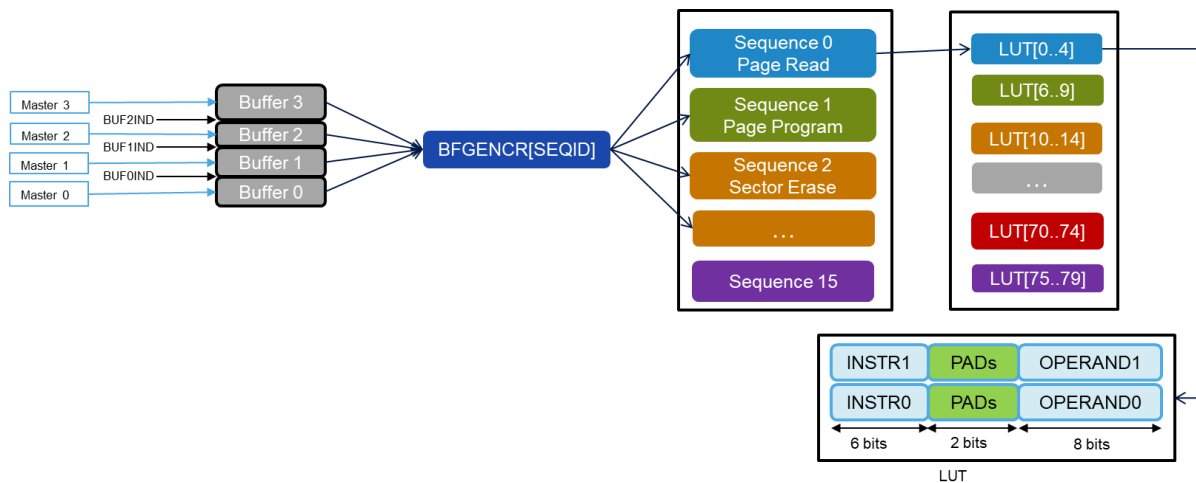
Master 3
Master 2
Master 1
Master 0
BUF2IND
BUF1IND
BUF0IND
Buffer 3
Buffer 2
Buffer 1
Buffer 0
BFGENCR[SEQID]
Sequence 0
Page Read
Sequence 1
Page Program
Sequence 2
Sector Erase
…
Sequence 15
LUT[0..4]
LUT[6..9]
LUT[10..14]
…
LUT[70..74]
LUT[75..79]

| INSTR1 | PADs | OPERAND1 |
|---|---|---|
| INSTR0 | PADs | OPERAND0 |
| 6 bits | 2 bits | 8 bits |

LUT